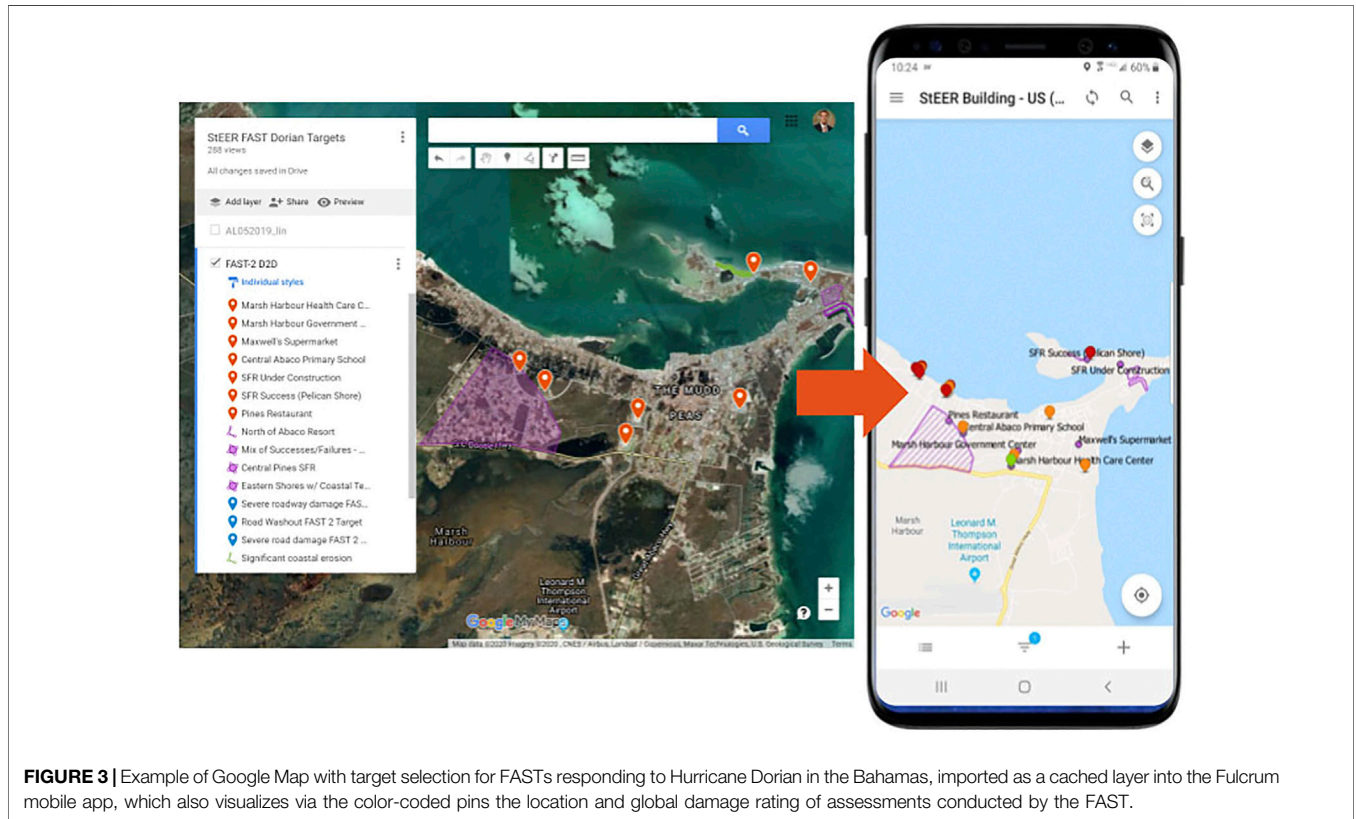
StEER FAST Dorian Targets
288 views

All changes saved in Drive

Add layer Share Preview

AL052019_lin

FAST-2 D2D

Individual styles

Marsh Harbour Health Care C...

Marsh Harbour Government ...

Maxwell's Supermarket

Central Abaco Primary School

SFR Under Construction

SFR Success (Pelican Shore)

Pines Restaurant

North of Abaco Resort

Mix of Successes/Failures - ...

Central Pines SFR

Eastern Shores w/ Coastal Te...

Severe roadway damage FAS...

Road Washout FAST 2 Target

Severe road damage FAST 2 ...

Significant coastal erosion

THE MUDD PEAS

Marsh Harbour

Leonard M Thompson International Airport

Google My Maps

Map data ©2020 Imagery ©2020 , CNES / Airbus, Landsat / Copernicus, Maxar Technologies, U.S. Geological Survey Terms

10:24 60%

StEER Building - US (...

SFR Success (Pelican Shore)

SFR Under Construction

Pines Restaurant

Central Abaco Primary School

Marsh Harbour Government Center

Maxwell's Supermarket

Marsh Harbour Health Care Center

Marsh Harbour

Leonard M. Thompson International Airport

Google

**FIGURE 3 |** Example of Google Map with target selection for FASTs responding to Hurricane Dorian in the Bahamas, imported as a cached layer into the Fulcrum mobile app, which also visualizes via the color-coded pins the location and global damage rating of assessments conducted by the FAST.